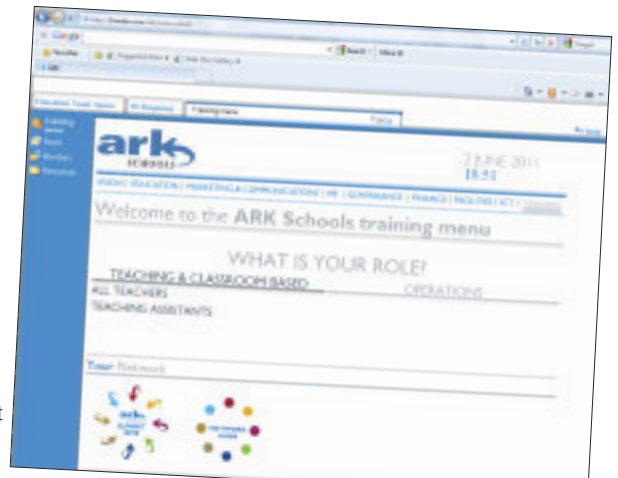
Google
Favorites
Education Vault Space
All Programs
Training menu
Training menu
ark schools
2 JUNE 2011
18:51
VISION | EDUCATION | MARKETING & COMMUNICATIONS | HR | GOVERNANCE | FINANCE | FACILITIES | ICT |
Welcome to the ARK Schools training menu
WHAT IS YOUR ROLE?
TEACHING & CLASSROOM BASED
OPERATIONS
ALL TEACHERS
TEACHING ASSISTANTS
Your Network